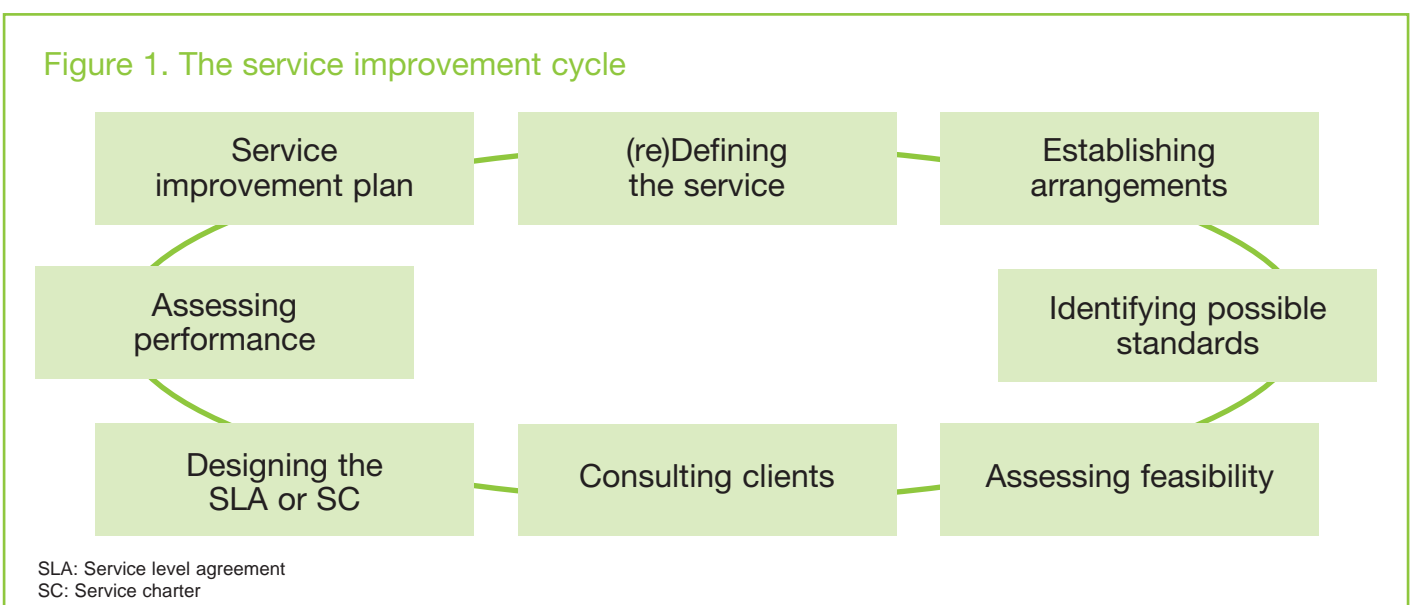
Figure 1. The service improvement cycle

Service improvement plan

(re)Defining the service

Establishing arrangements

Identifying possible standards

Assessing feasibility

Consulting clients

Designing the SLA or SC

Assessing performance

SLA: Service level agreement
SC: Service charter